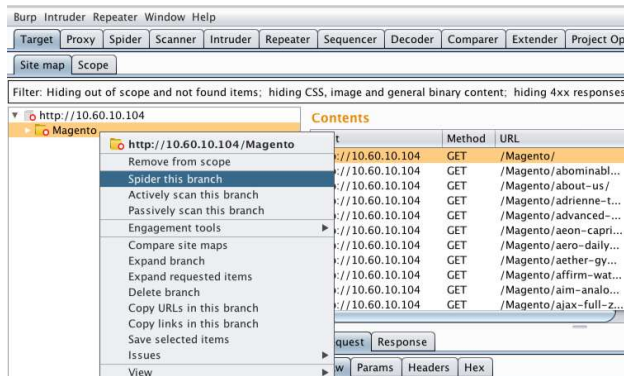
Burp Intruder Repeater Window Help

Target Proxy Spider Scanner Intruder Repeater Sequencer Decoder Comparer Extender Project Op

Site map Scope

Filter: Hiding out of scope and not found items; hiding CSS, image and general binary content; hiding 4xx responses

http://10.60.10.104
Magento

Contents

http://10.60.10.104/Magento
Remove from scope
Spider this branch
Actively scan this branch
Passively scan this branch
Engagement tools
Compare site maps
Expand branch
Expand requested items
Delete branch
Copy URLs in this branch
Copy links in this branch
Save selected items
Issues
View

| t | Method | URL |
|---|---|---|
| ://10.60.10.104 | GET | /Magento/ |
| ://10.60.10.104 | GET | /Magento/abominabl... |
| ://10.60.10.104 | GET | /Magento/about-us/ |
| ://10.60.10.104 | GET | /Magento/adrienne-t... |
| ://10.60.10.104 | GET | /Magento/advanced-... |
| ://10.60.10.104 | GET | /Magento/aeon-capri... |
| ://10.60.10.104 | GET | /Magento/aero-daily... |
| ://10.60.10.104 | GET | /Magento/aether-gy... |
| ://10.60.10.104 | GET | /Magento/affirm-wat... |
| ://10.60.10.104 | GET | /Magento/aim-analo... |
| ://10.60.10.104 | GET | /Magento/ajax-full-z... |

quest Response

w Params Headers Hex